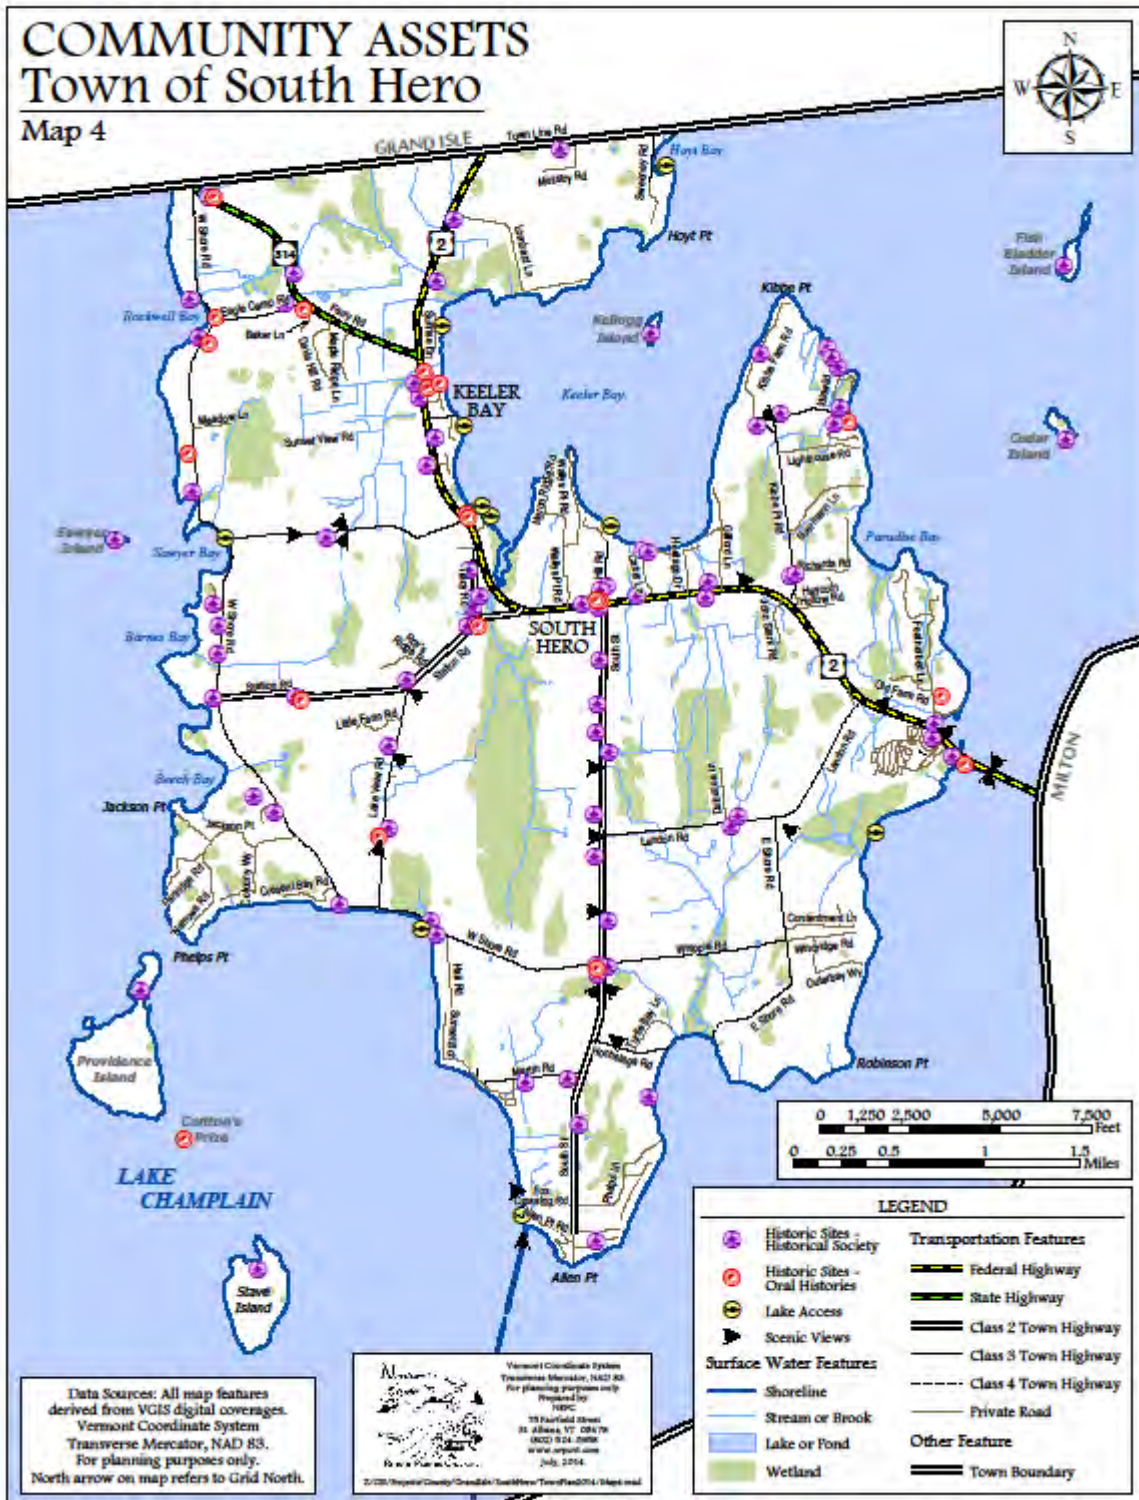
COMMUNITY ASSETS
Town of South Hero
Map 4

N
W E
S

GRAND ISLE
Town Line Rd
Hoyt Bay
Hoyt Pt
2
314
W Shore Rd
Rockwell Bay
Eagle Camp Rd
Baker Ln
Kellogg Island
Kibbe Pt
Fish Bladder Island
KEELER BAY
Keeler Bay
Meadow Ln
Sunset View Rd
Cedar Island
Lighthouse Rd
Sawyer Island
Sawyer Bay
Paradise Bay
Barnes Bay
SOUTH HERO
2
Station Rd
Landon Rd
Old Farm Rd
MILTON
Beech Bay
Jackson Pt
Jackson Pt
W Shore Rd
Phelps Pt
Wright Rd
Robinson Pt
Providence Island
Cotton's Prize
LAKE CHAMPLAIN
Stave Island
Allen Pt

0 1,250 2,500 5,000 7,500 Feet
0 0.25 0.5 1 1.5 Miles

LEGEND
Historic Sites - Historical Society
Historic Sites - Oral Histories
Lake Access
Scenic Views
Surface Water Features
Shoreline
Stream or Brook
Lake or Pond
Wetland
Transportation Features
Federal Highway
State Highway
Class 2 Town Highway
Class 3 Town Highway
Class 4 Town Highway
Private Road
Other Feature
Town Boundary

Data Sources: All map features derived from VGIS digital coverages. Vermont Coordinate System Transverse Mercator, NAD 83. For planning purposes only. North arrow on map refers to Grid North.

Vermont Coordinate System Transverse Mercator, NAD 83 For planning purposes only Prepared by NRPC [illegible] July, 2014
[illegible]